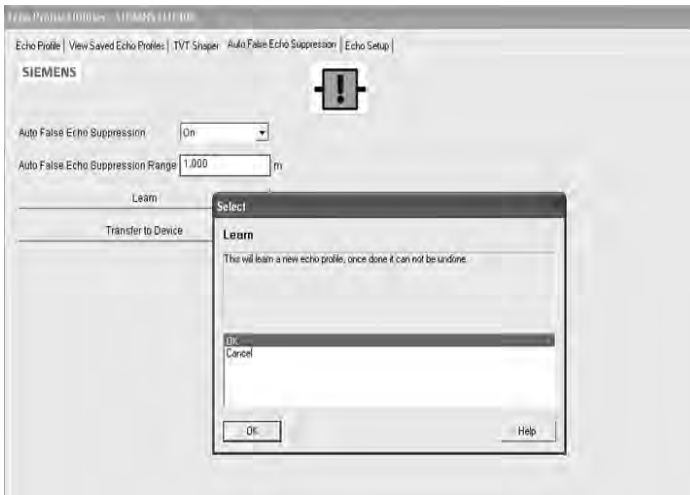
Echo Profile Utilities - SIEMENS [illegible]

Echo Profile | View Saved Echo Profiles | TVT Shaper | Auto False Echo Suppression | Echo Setup |

SIEMENS

Auto False Echo Suppression On

Auto False Echo Suppression Range 1.000 m

Learn

Transfer to Device

Select

Learn

This will learn a new echo profile, once done it can not be undone.

OK
Cancel

OK

Help